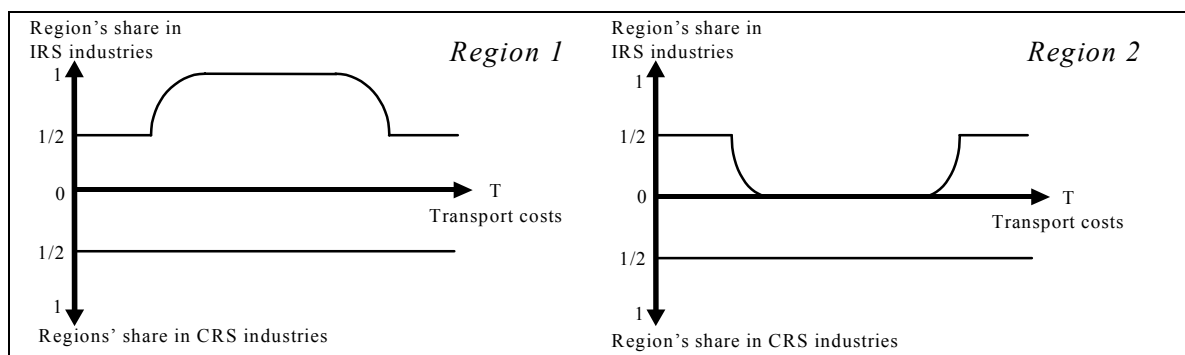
Region's share in IRS industries

*Region 1*

1

1/2

0

T

Transport costs

1/2

1

Regions' share in CRS industries

Region's share in IRS industries

*Region 2*

1

1/2

0

T

Transport costs

1/2

1

Region's share in CRS industries